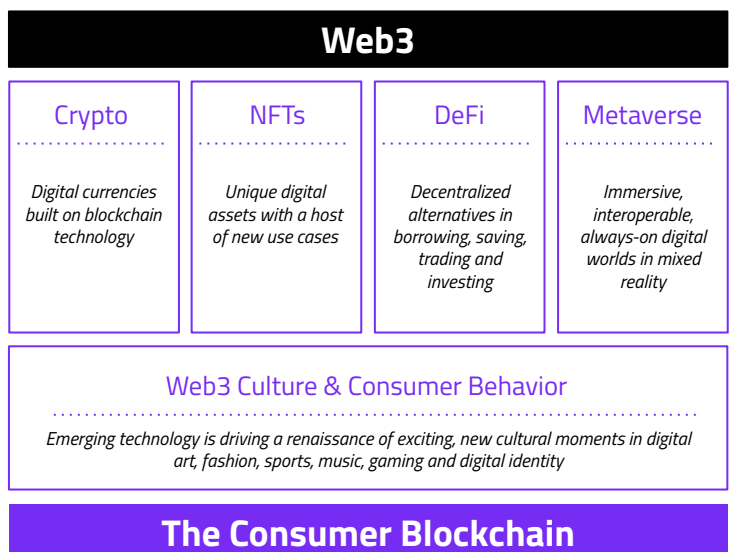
Web3

Crypto

Digital currencies built on blockchain technology

NFTs

Unique digital assets with a host of new use cases

DeFi

Decentralized alternatives in borrowing, saving, trading and investing

Metaverse

Immersive, interoperable, always-on digital worlds in mixed reality

Web3 Culture & Consumer Behavior

Emerging technology is driving a renaissance of exciting, new cultural moments in digital art, fashion, sports, music, gaming and digital identity

The Consumer Blockchain